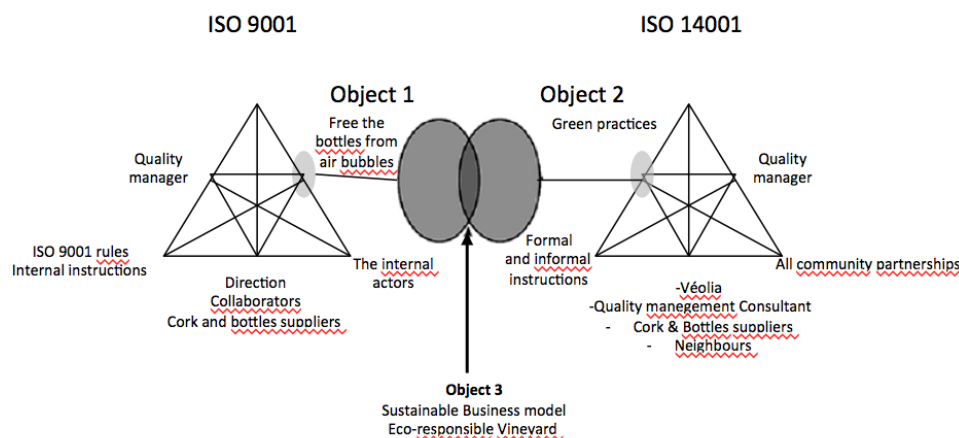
ISO 9001

ISO 14001

Object 1

Object 2

Free the bottles from air bubbles

Green practices

Quality manager

Quality manager

ISO 9001 rules
Internal instructions

Direction
Collaborators
Cork and bottles suppliers

The internal actors

Formal and informal instructions

All community partnerships

-Véolia
-Quality manegement Consultant
- Cork & Bottles suppliers
- Neighbours

Object 3
Sustainable Business model
Eco-responsible Vineyard